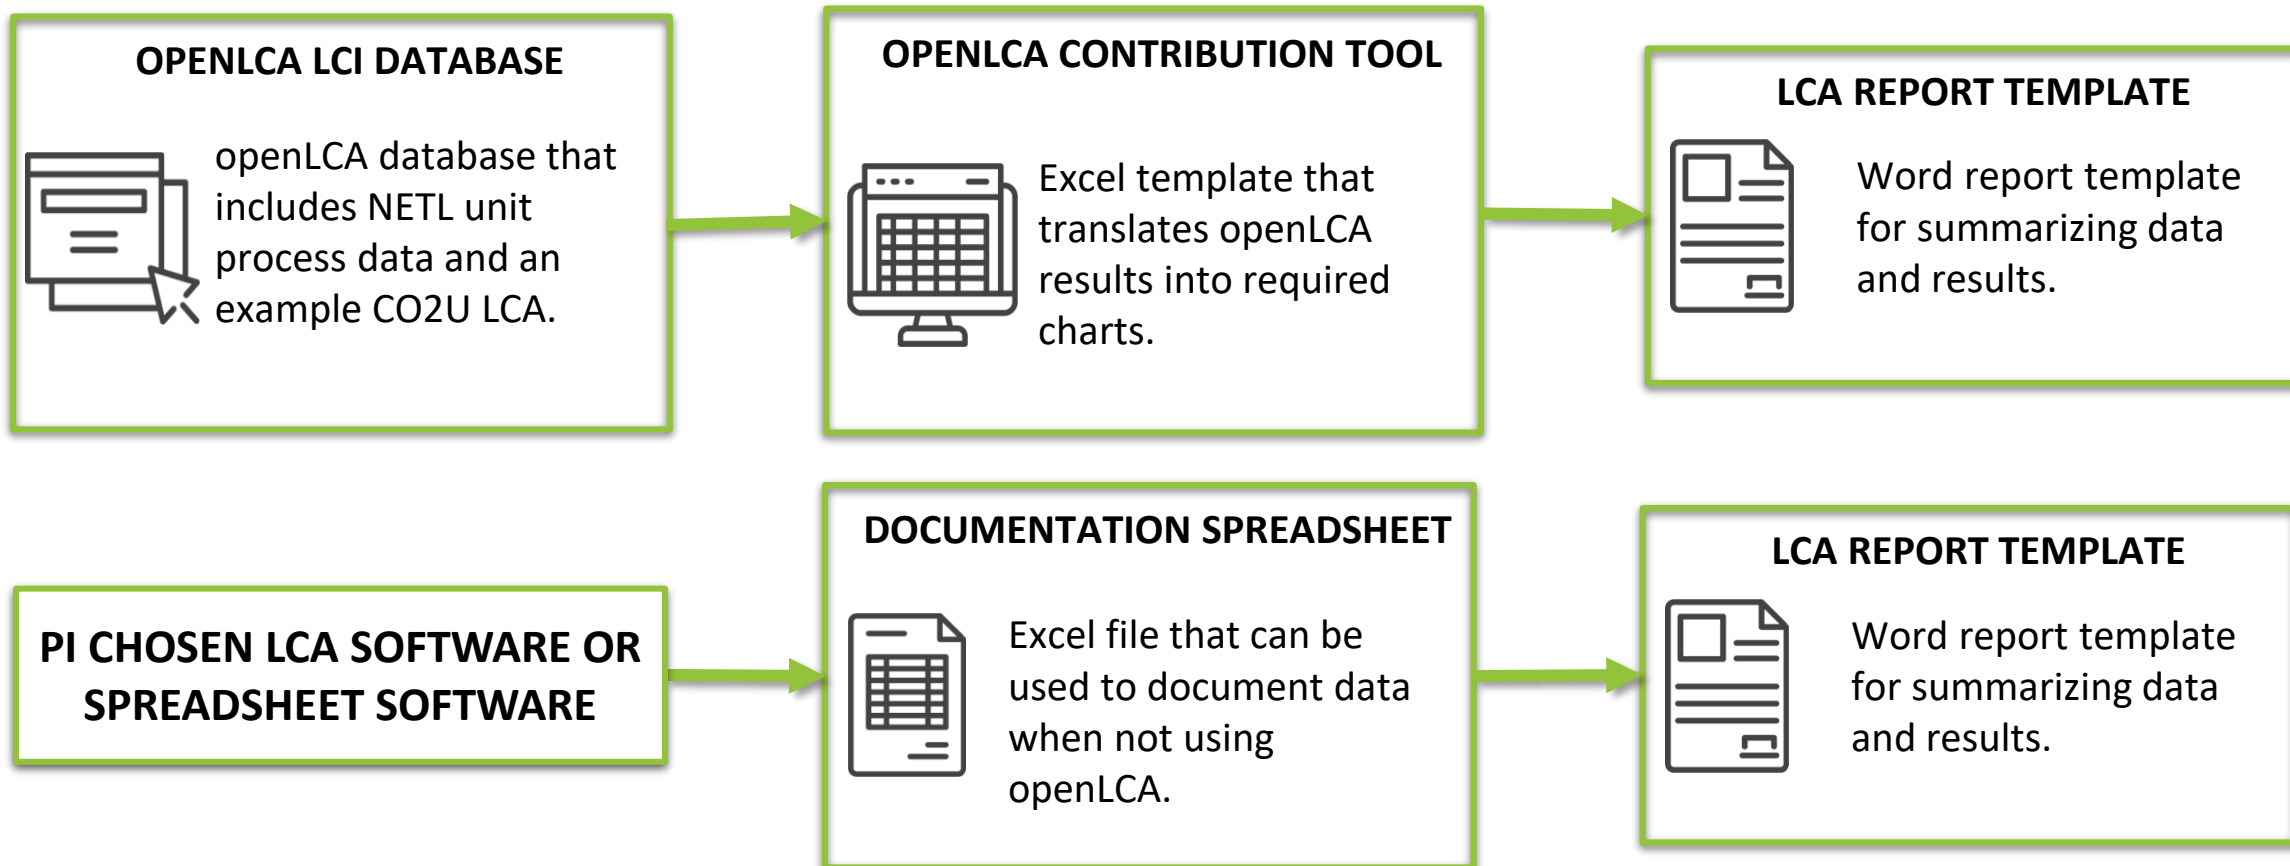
OPENLCA LCI DATABASE

openLCA database that includes NETL unit process data and an example CO2U LCA.

OPENLCA CONTRIBUTION TOOL

Excel template that translates openLCA results into required charts.

LCA REPORT TEMPLATE

Word report template for summarizing data and results.

PI CHOSEN LCA SOFTWARE OR SPREADSHEET SOFTWARE

DOCUMENTATION SPREADSHEET

Excel file that can be used to document data when not using openLCA.

LCA REPORT TEMPLATE

Word report template for summarizing data and results.